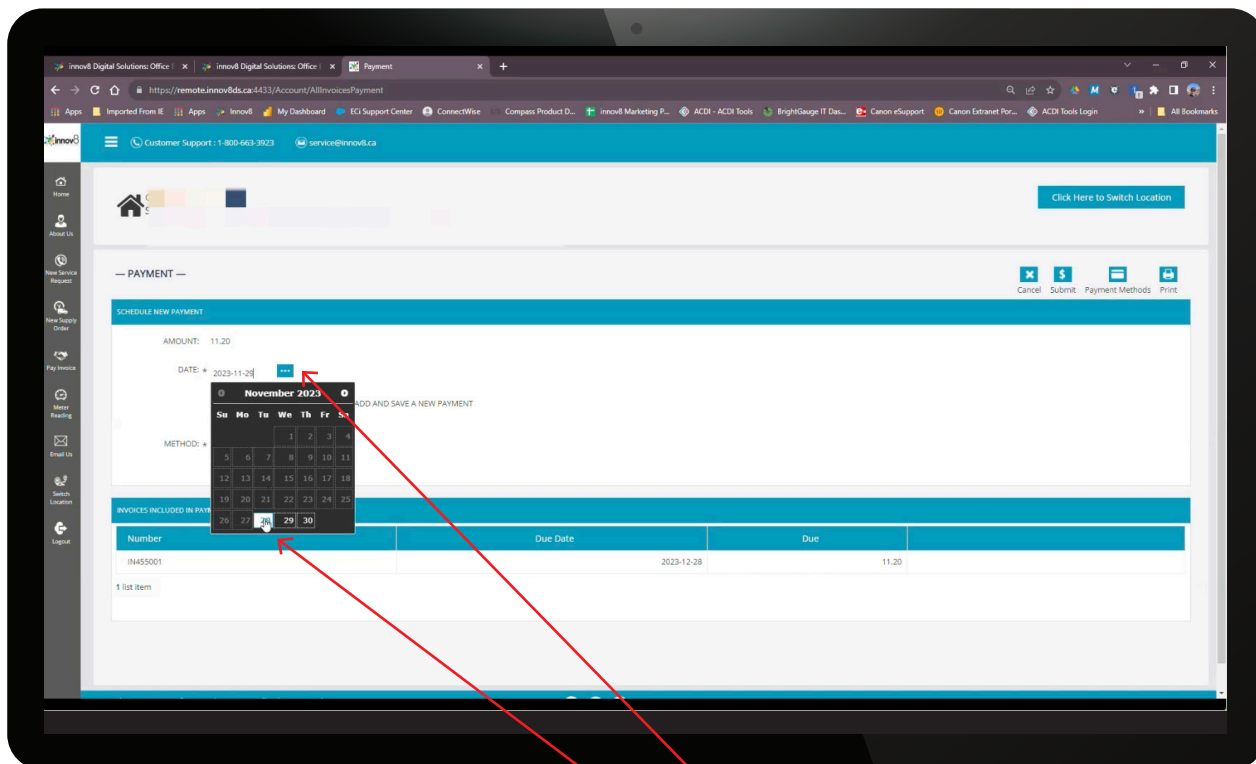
innov8 Digital Solutions: Office | × innov8 Digital Solutions: Office | × Payment × +

https://remote.innov8ds.ca:4433/Account/AllInvoicesPayment

Apps Imported From IE Apps Innov8 My Dashboard ECi Support Center ConnectWise Compass Product D... innov8 Marketing P... ACDI - ACDI Tools BrightGauge IT Das... Canon eSupport Canon Extranet Por... ACDI Tools Login » All Bookmarks

innov8

Customer Support : 1-800-663-3923 service@innov8.ca

Home
About Us
New Service Request
New Supply Order
Pay Invoice
Meter Reading
Email Us
Switch Location
Logout

Click Here to Switch Location

— PAYMENT —

Cancel Submit Payment Methods Print

SCHEDULE NEW PAYMENT

AMOUNT: 11.20

DATE: * 2023-11-29 ...

November 2023

| Su | Mo | Tu | We | Th | Fr | Sa |
|---|---|---|---|---|---|---|
| | | | 1 | 2 | 3 | 4 |
| 5 | 6 | 7 | 8 | 9 | 10 | 11 |
| 12 | 13 | 14 | 15 | 16 | 17 | 18 |
| 19 | 20 | 21 | 22 | 23 | 24 | 25 |
| 26 | 27 | 28 | 29 | 30 | | |

ADD AND SAVE A NEW PAYMENT

METHOD: *

INVOICES INCLUDED IN PAY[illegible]

| Number | Due Date | Due | |
|---|---|---|---|
| IN455001 | 2023-12-28 | 11.20 | |

1 list item